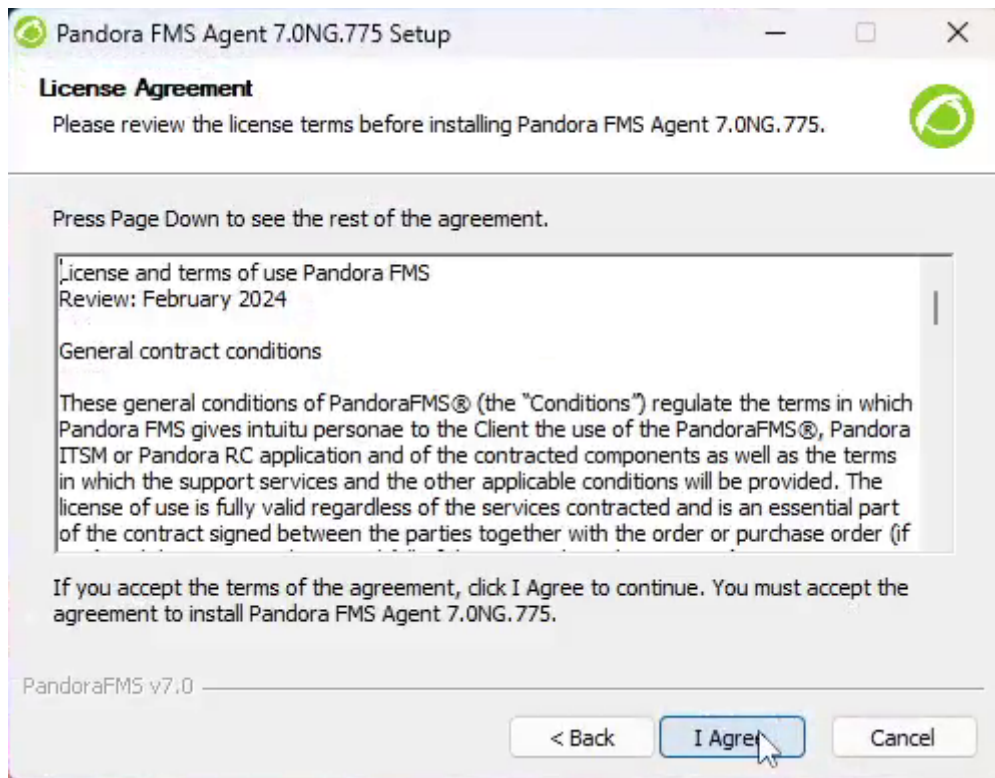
Pandora FMS Agent 7.0NG.775 Setup

License Agreement
Please review the license terms before installing Pandora FMS Agent 7.0NG.775.

Press Page Down to see the rest of the agreement.

License and terms of use Pandora FMS
Review: February 2024

General contract conditions

These general conditions of PandoraFMS® (the "Conditions") regulate the terms in which Pandora FMS gives intuitu personae to the Client the use of the PandoraFMS®, Pandora ITSM or Pandora RC application and of the contracted components as well as the terms in which the support services and the other applicable conditions will be provided. The license of use is fully valid regardless of the services contracted and is an essential part of the contract signed between the parties together with the order or purchase order (if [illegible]

If you accept the terms of the agreement, click I Agree to continue. You must accept the agreement to install Pandora FMS Agent 7.0NG.775.

PandoraFMS v7.0

< Back
I Agree
Cancel